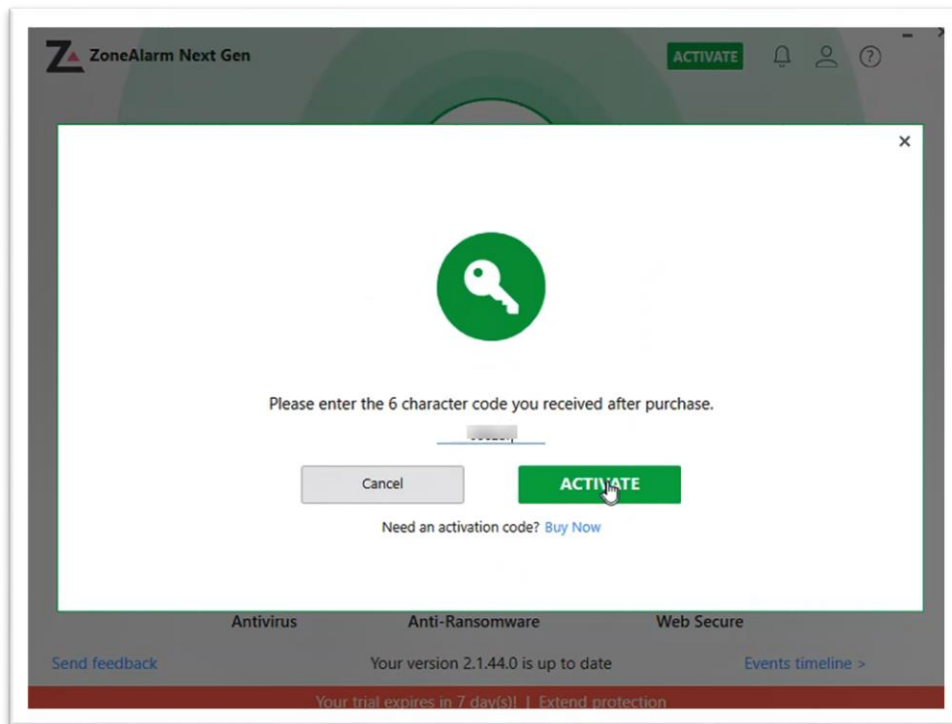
ZoneAlarm Next Gen

ACTIVATE

×

Please enter the 6 character code you received after purchase.

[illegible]

Cancel

ACTIVATE

Need an activation code? Buy Now

Antivirus

Anti-Ransomware

Web Secure

Send feedback

Your version 2.1.44.0 is up to date

Events timeline >

Your trial expires in 7 day(s)! | Extend protection